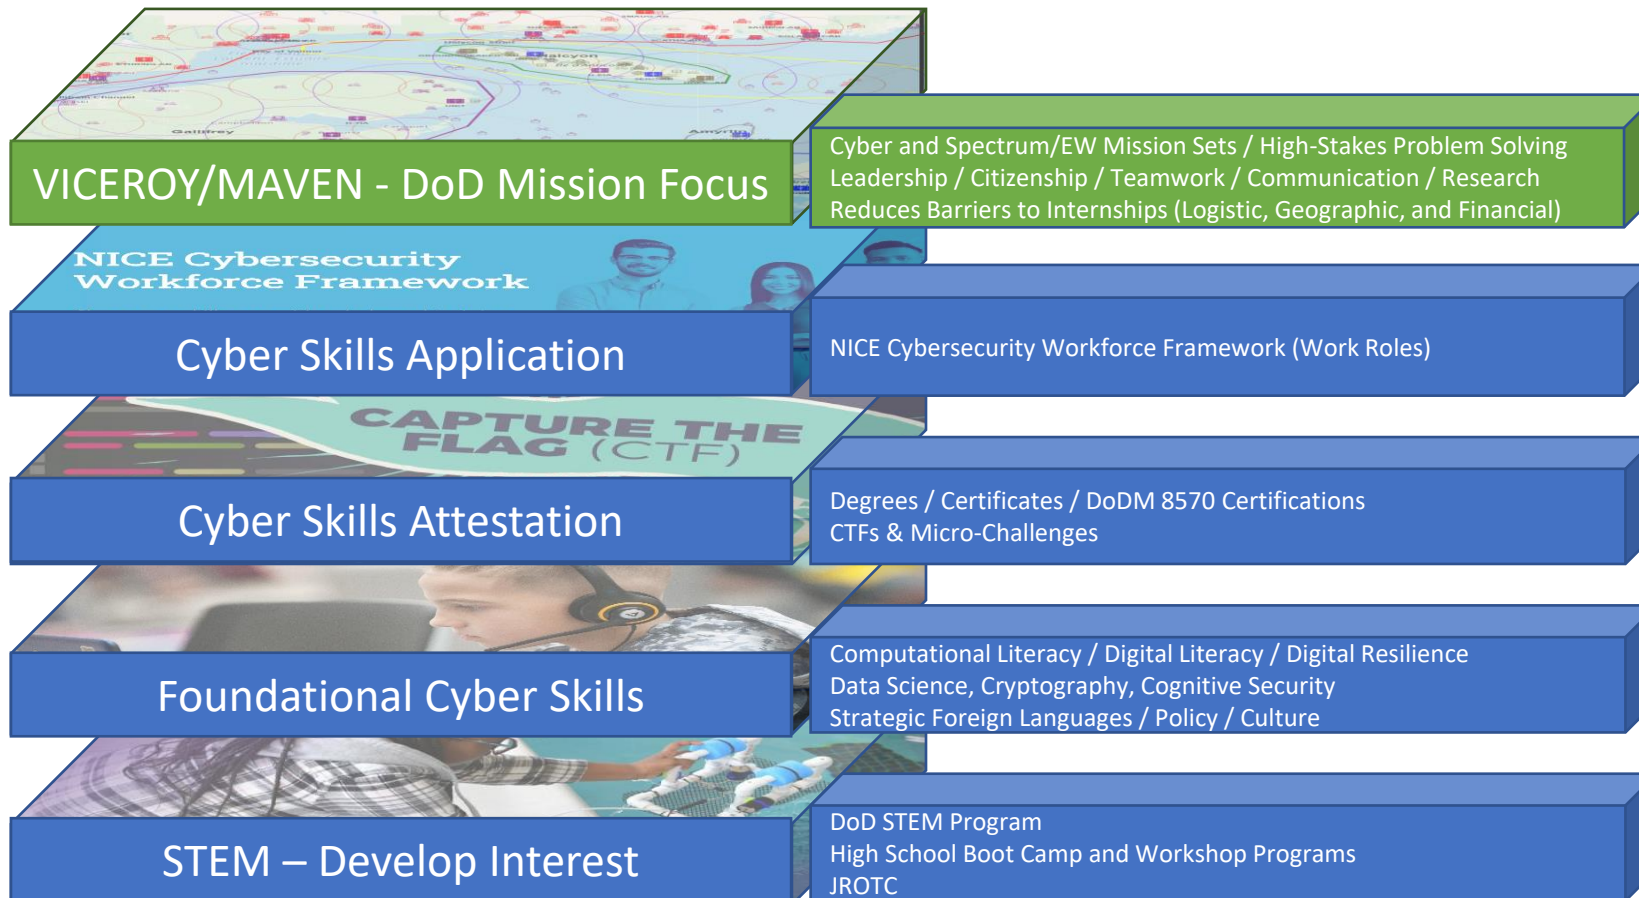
VICEROY/MAVEN - DoD Mission Focus

Cyber and Spectrum/EW Mission Sets / High-Stakes Problem Solving
Leadership / Citizenship / Teamwork / Communication / Research
Reduces Barriers to Internships (Logistic, Geographic, and Financial)

NICE Cybersecurity Workforce Framework

Cyber Skills Application

NICE Cybersecurity Workforce Framework (Work Roles)

CAPTURE THE FLAG (CTF)

Cyber Skills Attestation

Degrees / Certificates / DoDM 8570 Certifications
CTFs & Micro-Challenges

Foundational Cyber Skills

Computational Literacy / Digital Literacy / Digital Resilience
Data Science, Cryptography, Cognitive Security
Strategic Foreign Languages / Policy / Culture

STEM – Develop Interest

DoD STEM Program
High School Boot Camp and Workshop Programs
JROTC